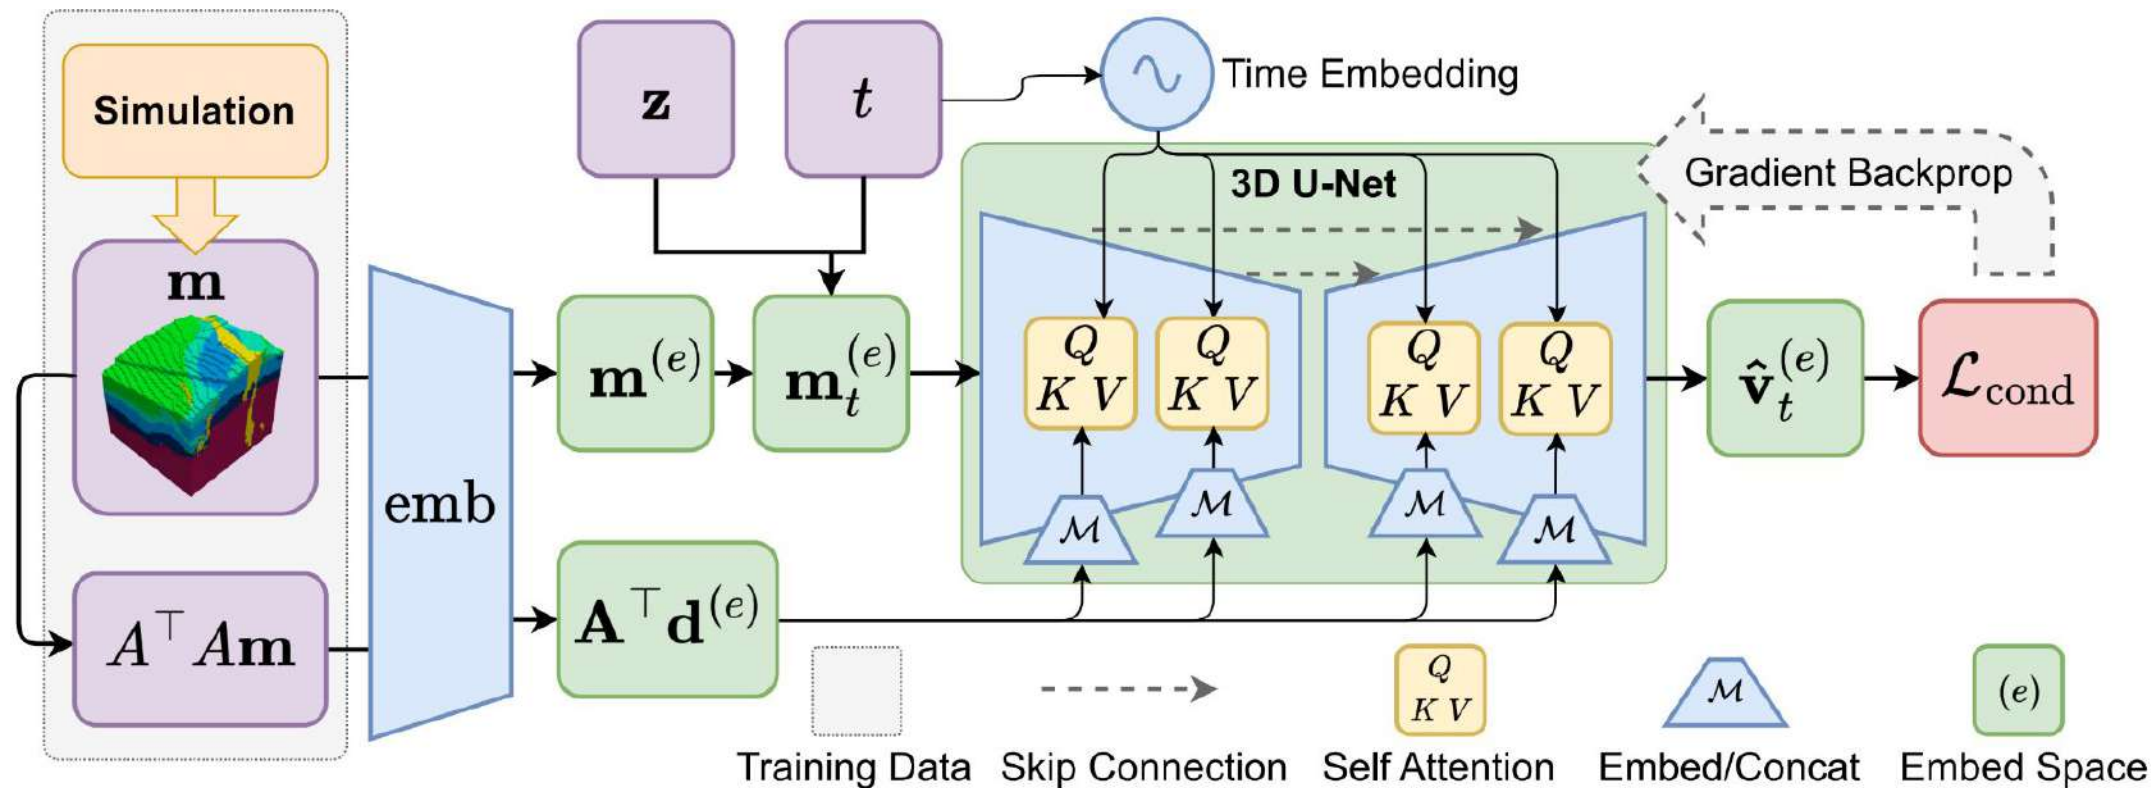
Simulation

$\mathbf{m}$

$A^\top A\mathbf{m}$

emb

$\mathbf{z}$

$t$

Time Embedding

$\mathbf{m}^{(e)}$

$\mathbf{m}_t^{(e)}$

$\mathbf{A}^\top\mathbf{d}^{(e)}$

3D U-Net

$Q$ $K$ $V$

$Q$ $K$ $V$

$Q$ $K$ $V$

$Q$ $K$ $V$

$\mathcal{M}$

$\mathcal{M}$

$\mathcal{M}$

$\mathcal{M}$

Gradient Backprop

$\hat{\mathbf{v}}_t^{(e)}$

$\mathcal{L}_{\text{cond}}$

Training Data

Skip Connection

$Q$ $K$ $V$

Self Attention

$\mathcal{M}$

Embed/Concat

$(e)$

Embed Space